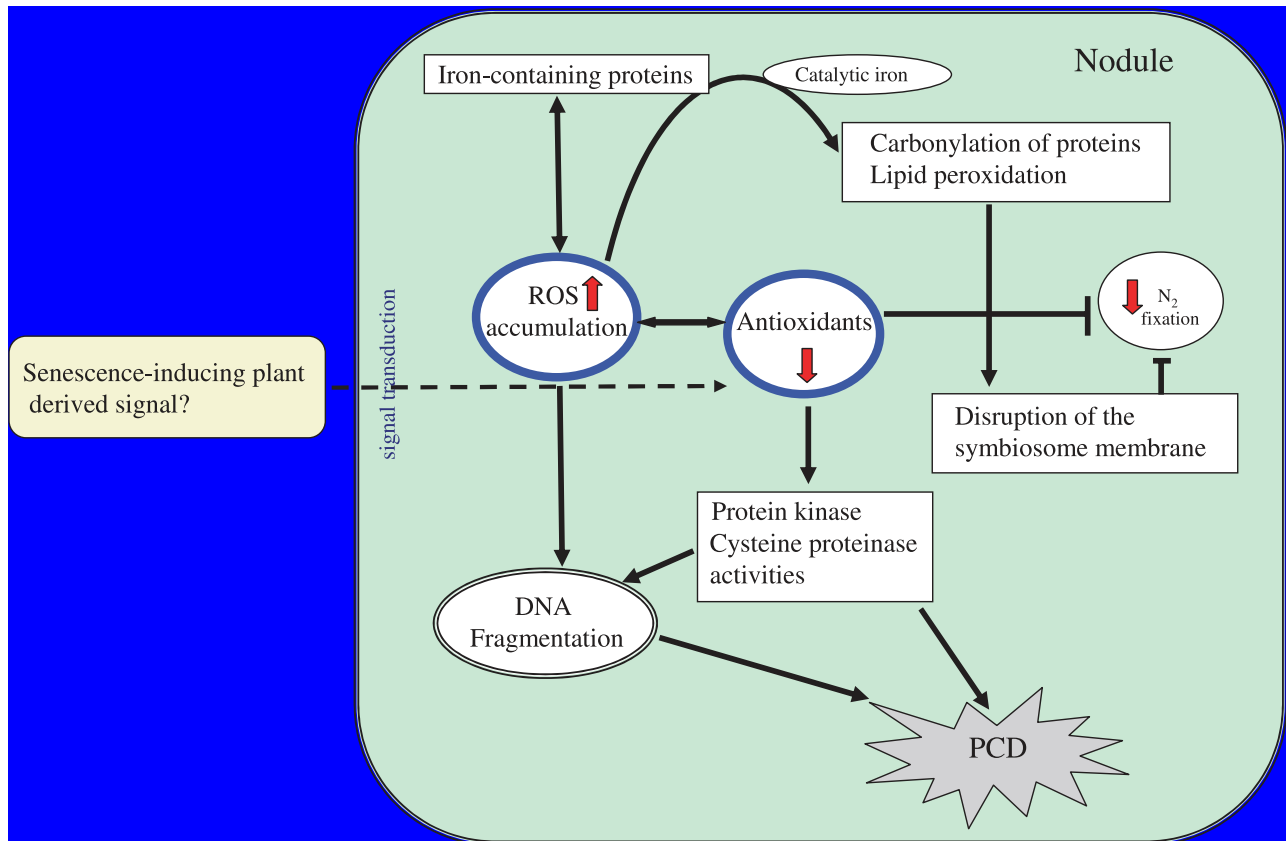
Nodule

Iron-containing proteins

Catalytic iron

Carbonylation of proteins
Lipid peroxidation

ROS accumulation

Antioxidants

$N_2$ fixation

signal transduction

Senescence-inducing plant derived signal?

Disruption of the symbiosome membrane

Protein kinase
Cysteine proteinase activities

DNA Fragmentation

PCD